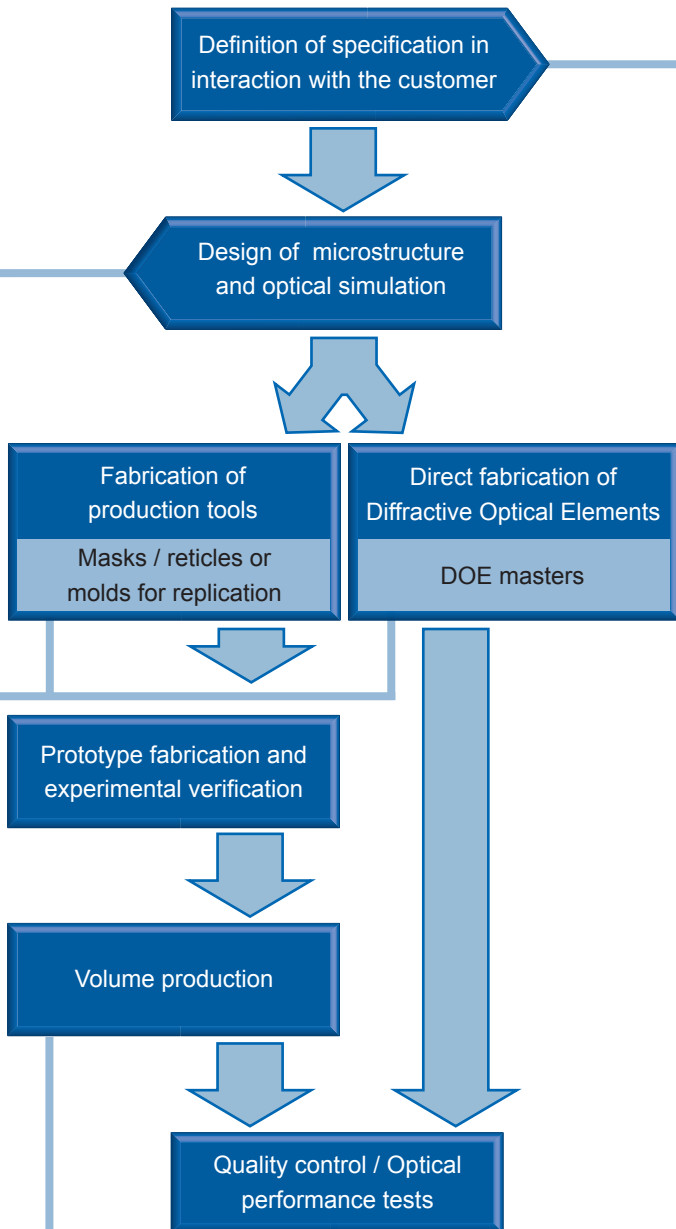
Definition of specification in interaction with the customer

Design of microstructure and optical simulation

Fabrication of production tools

Masks / reticles or molds for replication

Direct fabrication of Diffractive Optical Elements

DOE masters

Prototype fabrication and experimental verification

Volume production

Quality control / Optical performance tests